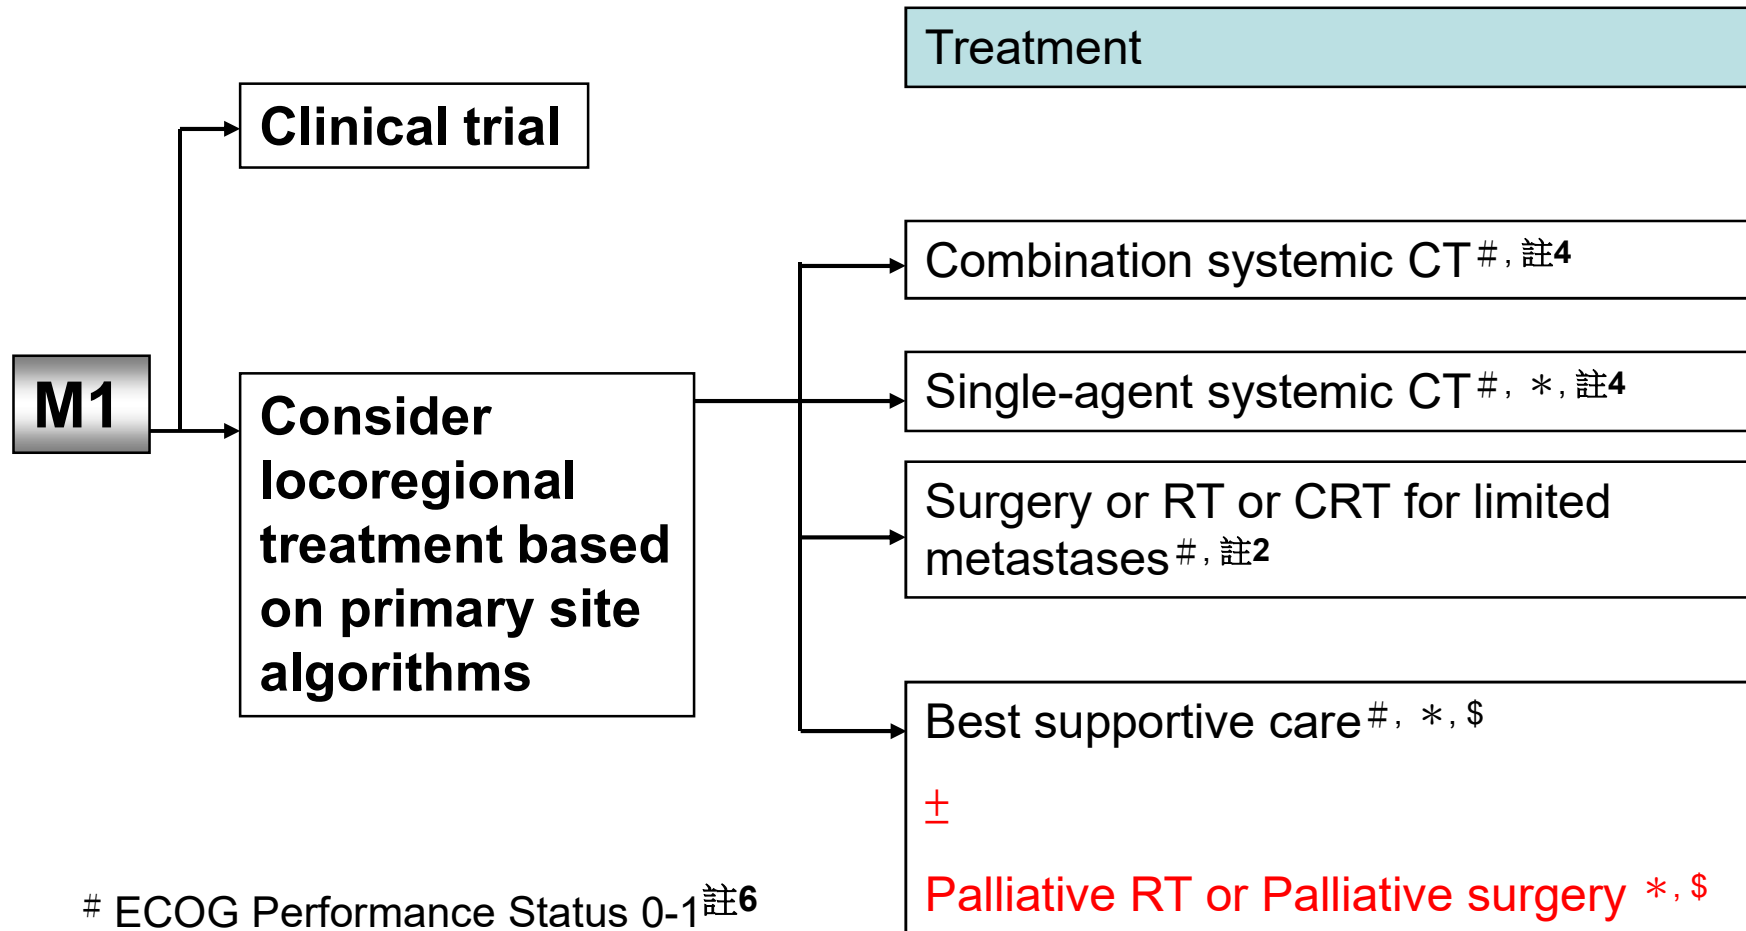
Treatment

M1

Clinical trial

Consider locoregional treatment based on primary site algorithms

Combination systemic CT$^{\#, 註4}$

Single-agent systemic CT$^{\#, *, 註4}$

Surgery or RT or CRT for limited metastases$^{\#, 註2}$

Best supportive care$^{\#, *, \$}$

$\pm$

Palliative RT or Palliative surgery $^{*, \$}$

$^{\#}$ ECOG Performance Status 0-1$^{註6}$